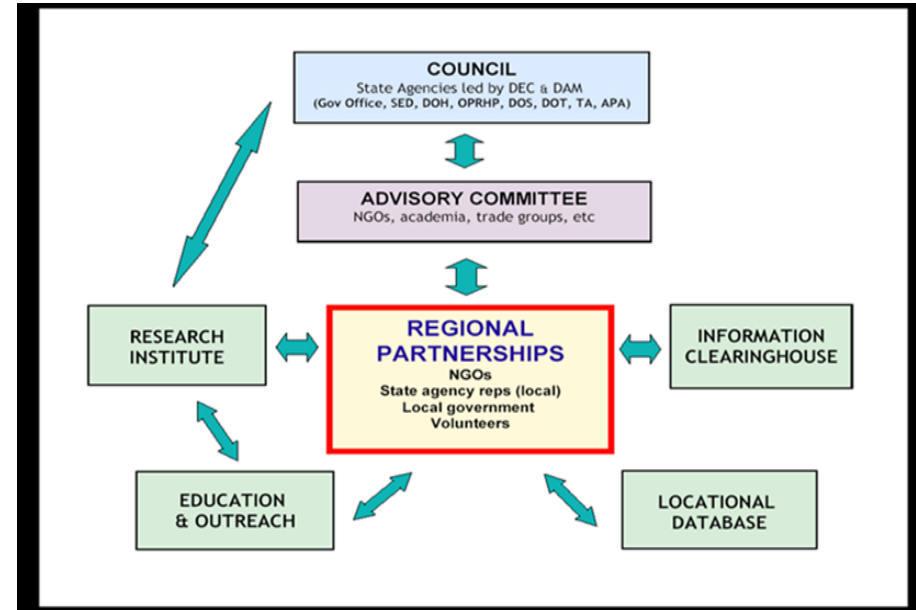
COUNCIL
State Agencies led by DEC & DAM
(Gov Office, SED, DOH, OPRHP, DOS, DOT, TA, APA)

ADVISORY COMMITTEE
NGOs, academia, trade groups, etc

RESEARCH INSTITUTE

REGIONAL PARTNERSHIPS
NGOs
State agency reps (local)
Local government
Volunteers

INFORMATION CLEARINGHOUSE

EDUCATION & OUTREACH

LOCATIONAL DATABASE